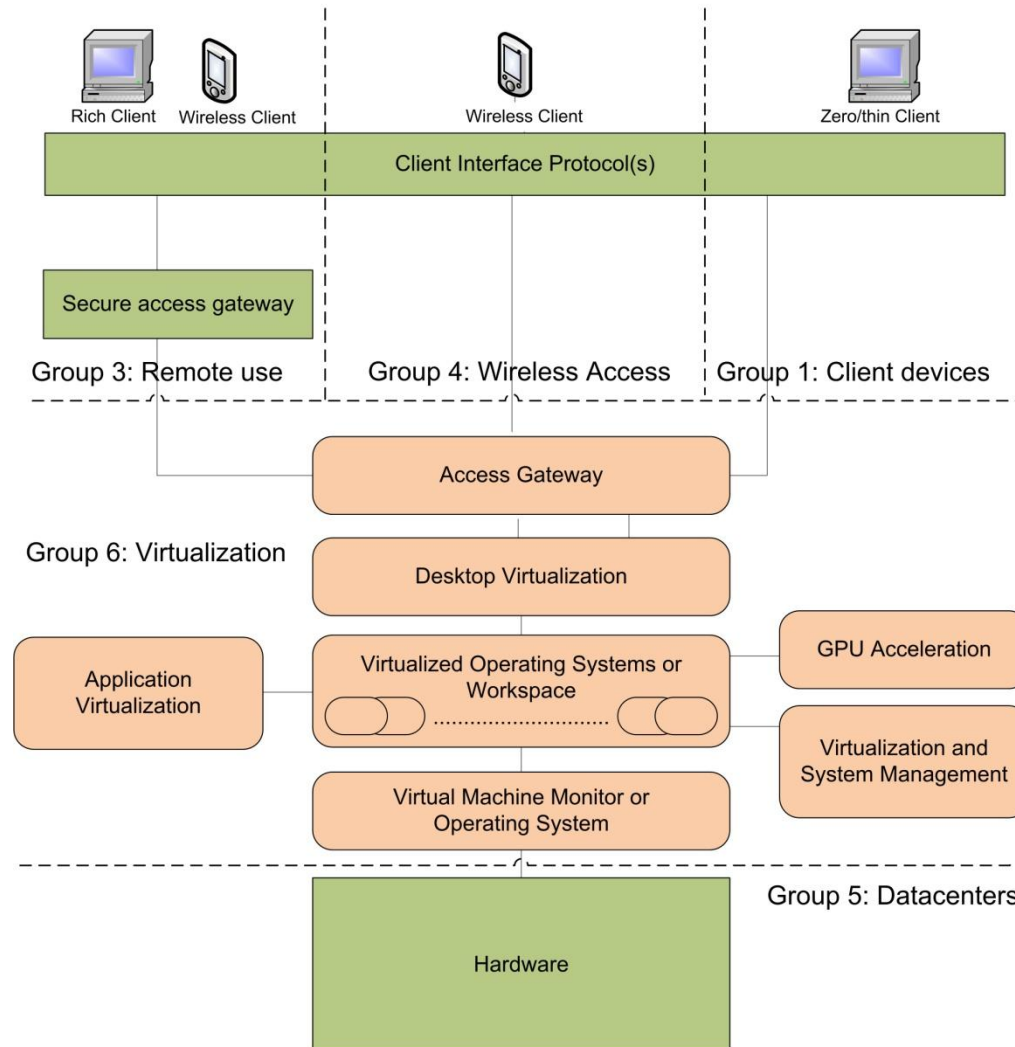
Rich Client
Wireless Client
Wireless Client
Zero/thin Client

Client Interface Protocol(s)

Secure access gateway

Group 3: Remote use
Group 4: Wireless Access
Group 1: Client devices

Access Gateway

Group 6: Virtualization

Desktop Virtualization

Application Virtualization

Virtualized Operating Systems or Workspace

GPU Acceleration

Virtualization and System Management

Virtual Machine Monitor or Operating System

Group 5: Datacenters

Hardware